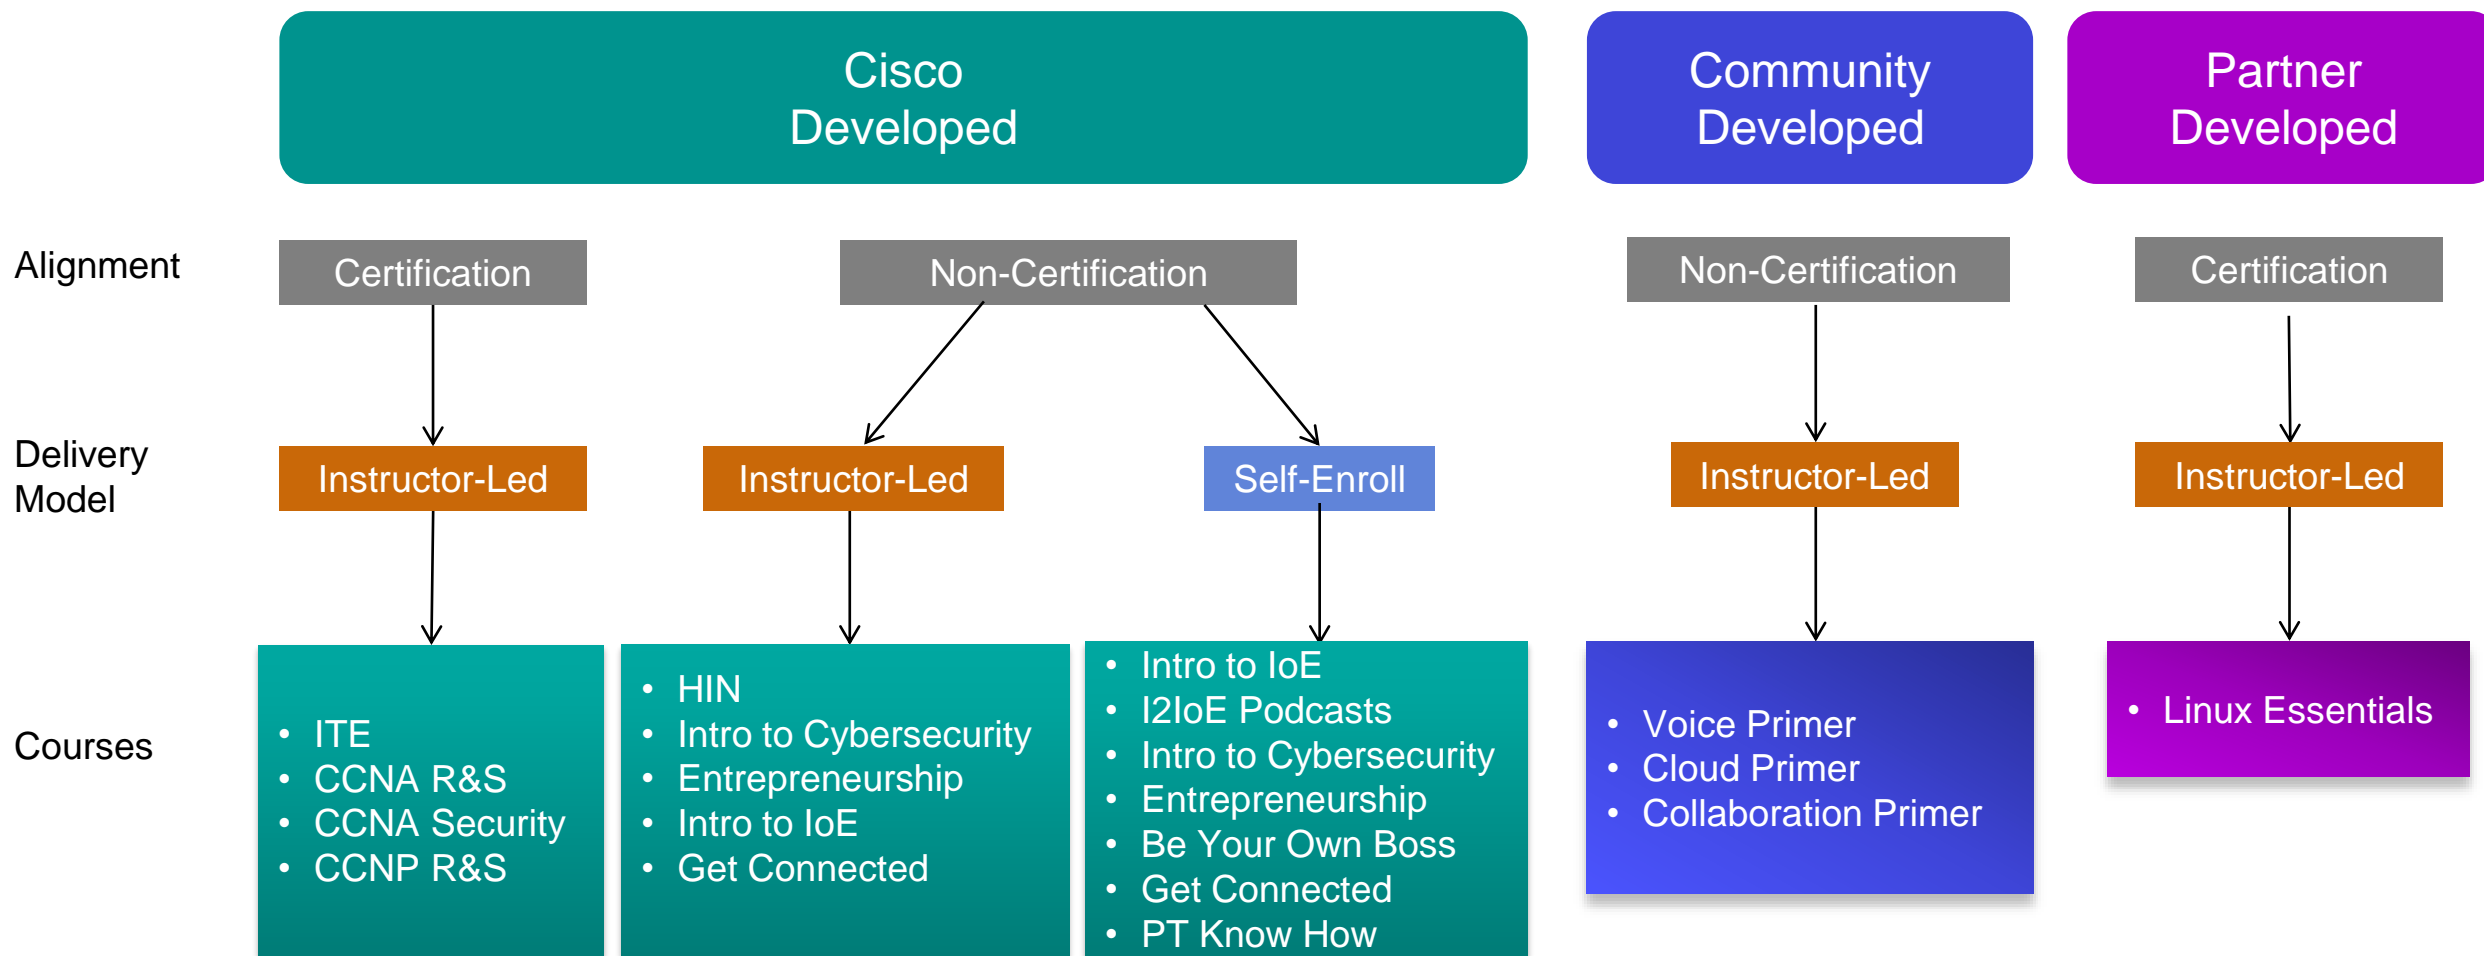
Cisco Developed

Community Developed

Partner Developed

Alignment

Certification

Non-Certification

Non-Certification

Certification

Delivery Model

Instructor-Led

Instructor-Led

Self-Enroll

Instructor-Led

Instructor-Led

Courses

- ITE
- CCNA R&S
- CCNA Security
- CCNP R&S

- HIN
- Intro to Cybersecurity
- Entrepreneurship
- Intro to IoE
- Get Connected

- Intro to IoE
- I2IoE Podcasts
- Intro to Cybersecurity
- Entrepreneurship
- Be Your Own Boss
- Get Connected
- PT Know How

- Voice Primer
- Cloud Primer
- Collaboration Primer

- Linux Essentials